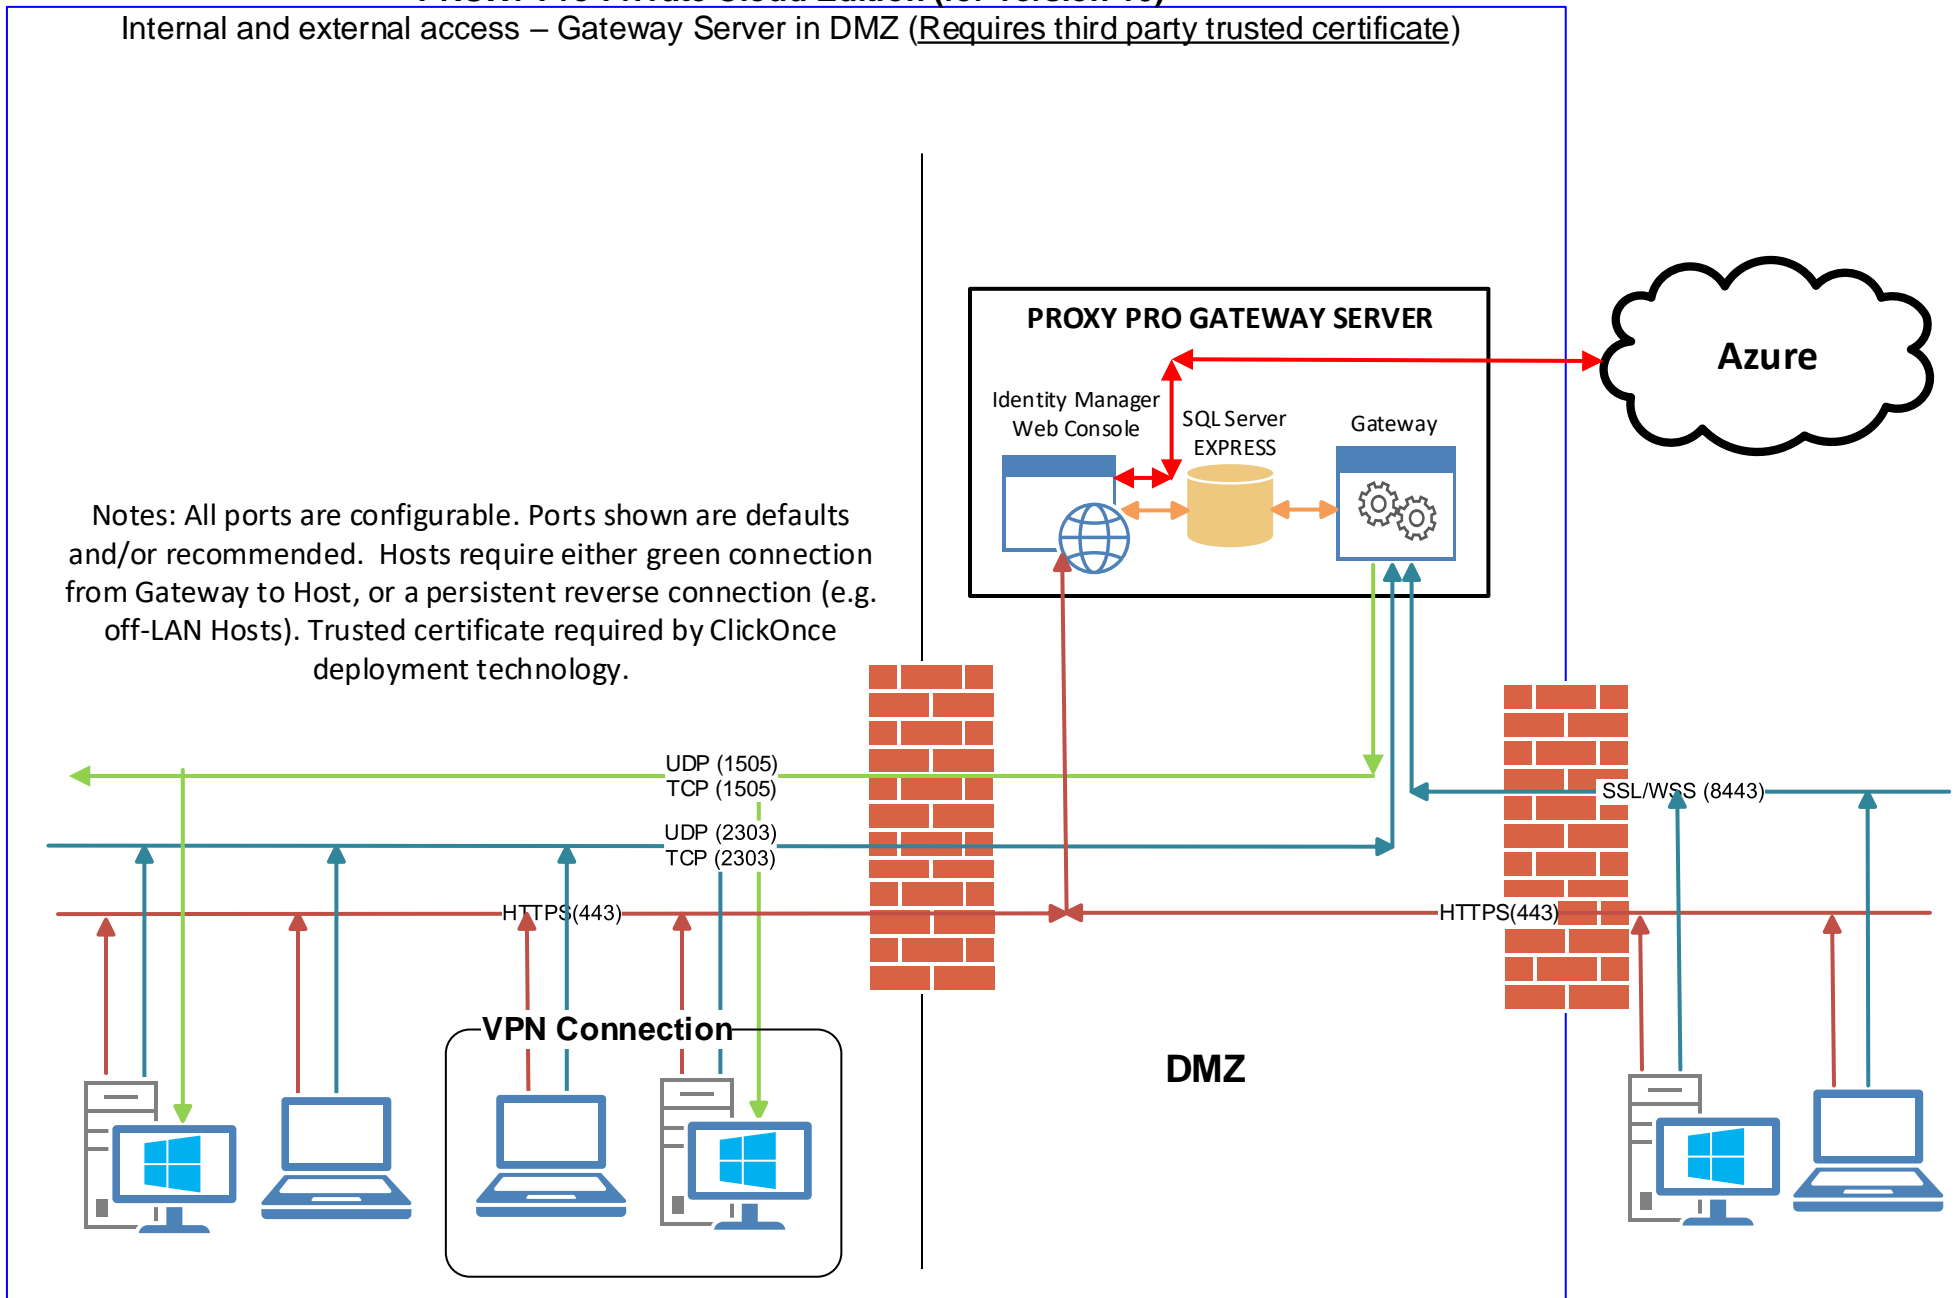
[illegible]

Internal and external access – Gateway Server in DMZ (Requires third party trusted certificate)

PROXY PRO GATEWAY SERVER

Azure

Identity Manager Web Console

SQL Server EXPRESS

Gateway

Notes: All ports are configurable. Ports shown are defaults and/or recommended. Hosts require either green connection from Gateway to Host, or a persistent reverse connection (e.g. off-LAN Hosts). Trusted certificate required by ClickOnce deployment technology.

UDP (1505)
TCP (1505)

SSL/WSS (8443)

UDP (2303)
TCP (2303)

HTTPS(443)

HTTPS(443)

VPN Connection

DMZ